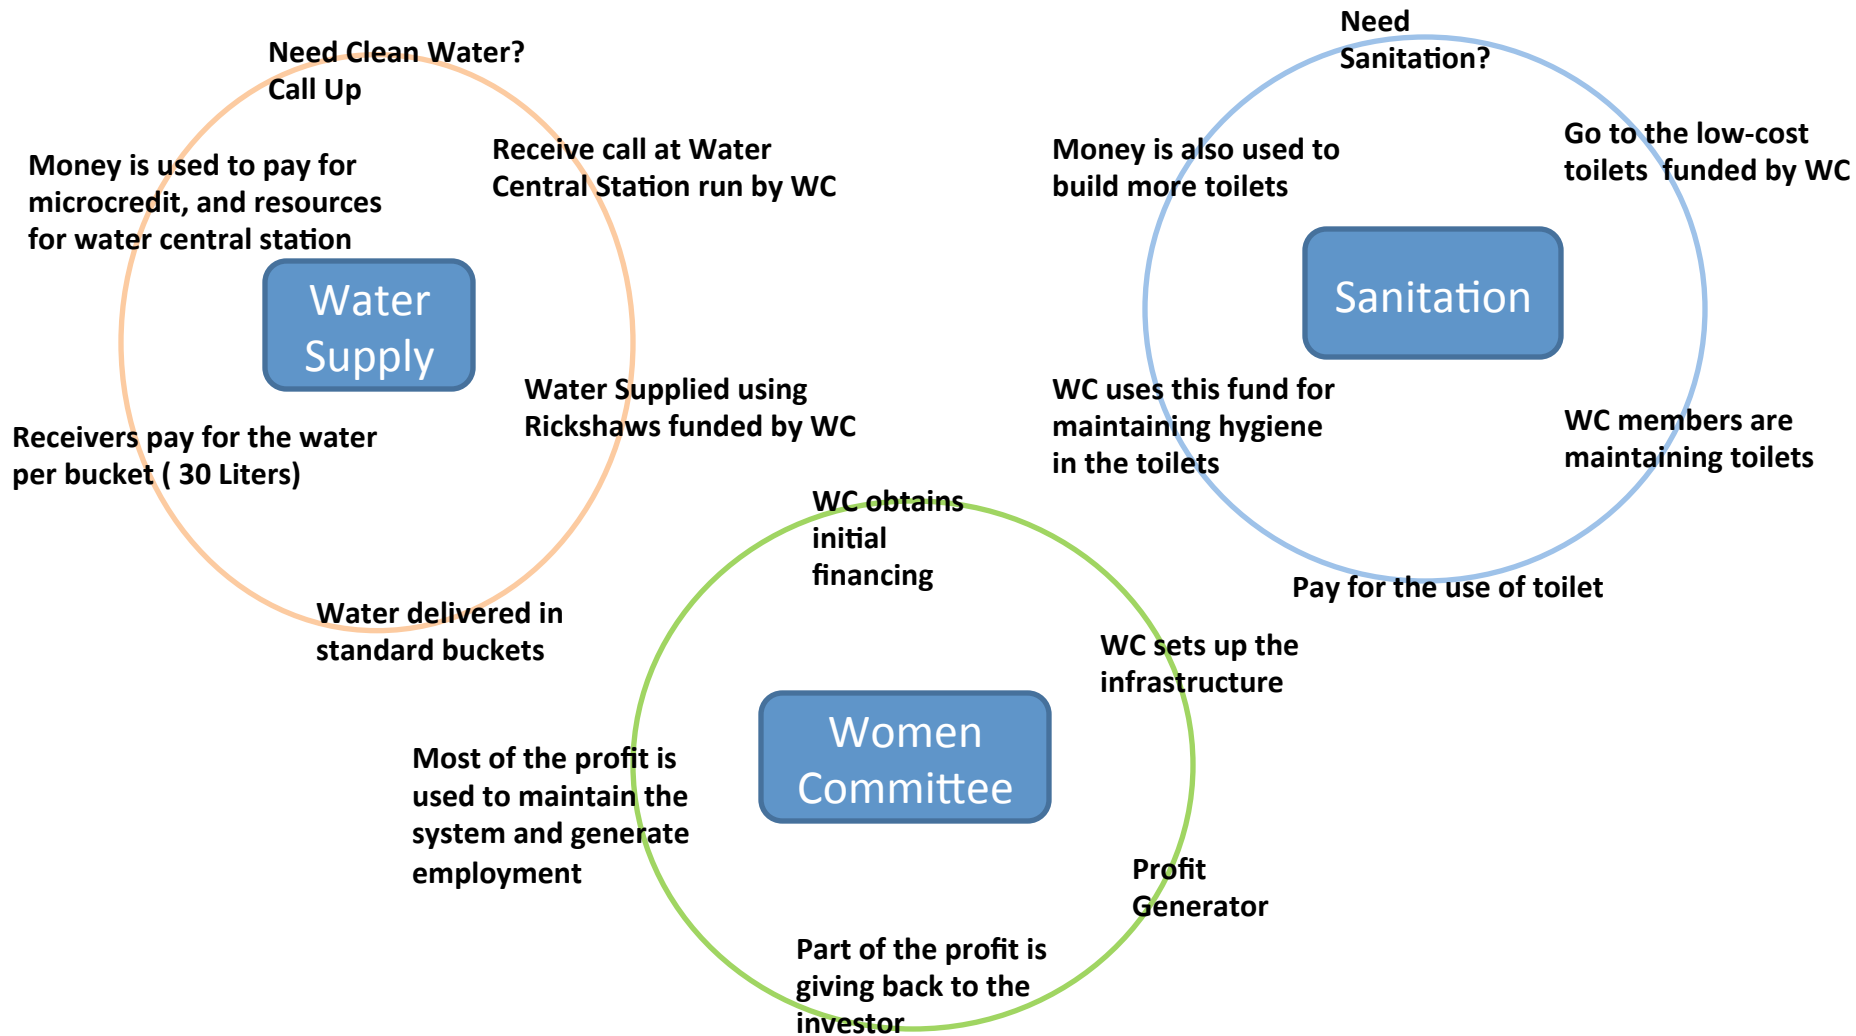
Need Clean Water? Call Up

Receive call at Water Central Station run by WC

Money is used to pay for microcredit, and resources for water central station

Water Supply

Water Supplied using Rickshaws funded by WC

Receivers pay for the water per bucket ( 30 Liters)

Water delivered in standard buckets

Need Sanitation?

Go to the low-cost toilets funded by WC

Money is also used to build more toilets

Sanitation

WC uses this fund for maintaining hygiene in the toilets

WC members are maintaining toilets

Pay for the use of toilet

WC obtains initial financing

WC sets up the infrastructure

Women Committee

Most of the profit is used to maintain the system and generate employment

Profit Generator

Part of the profit is giving back to the investor